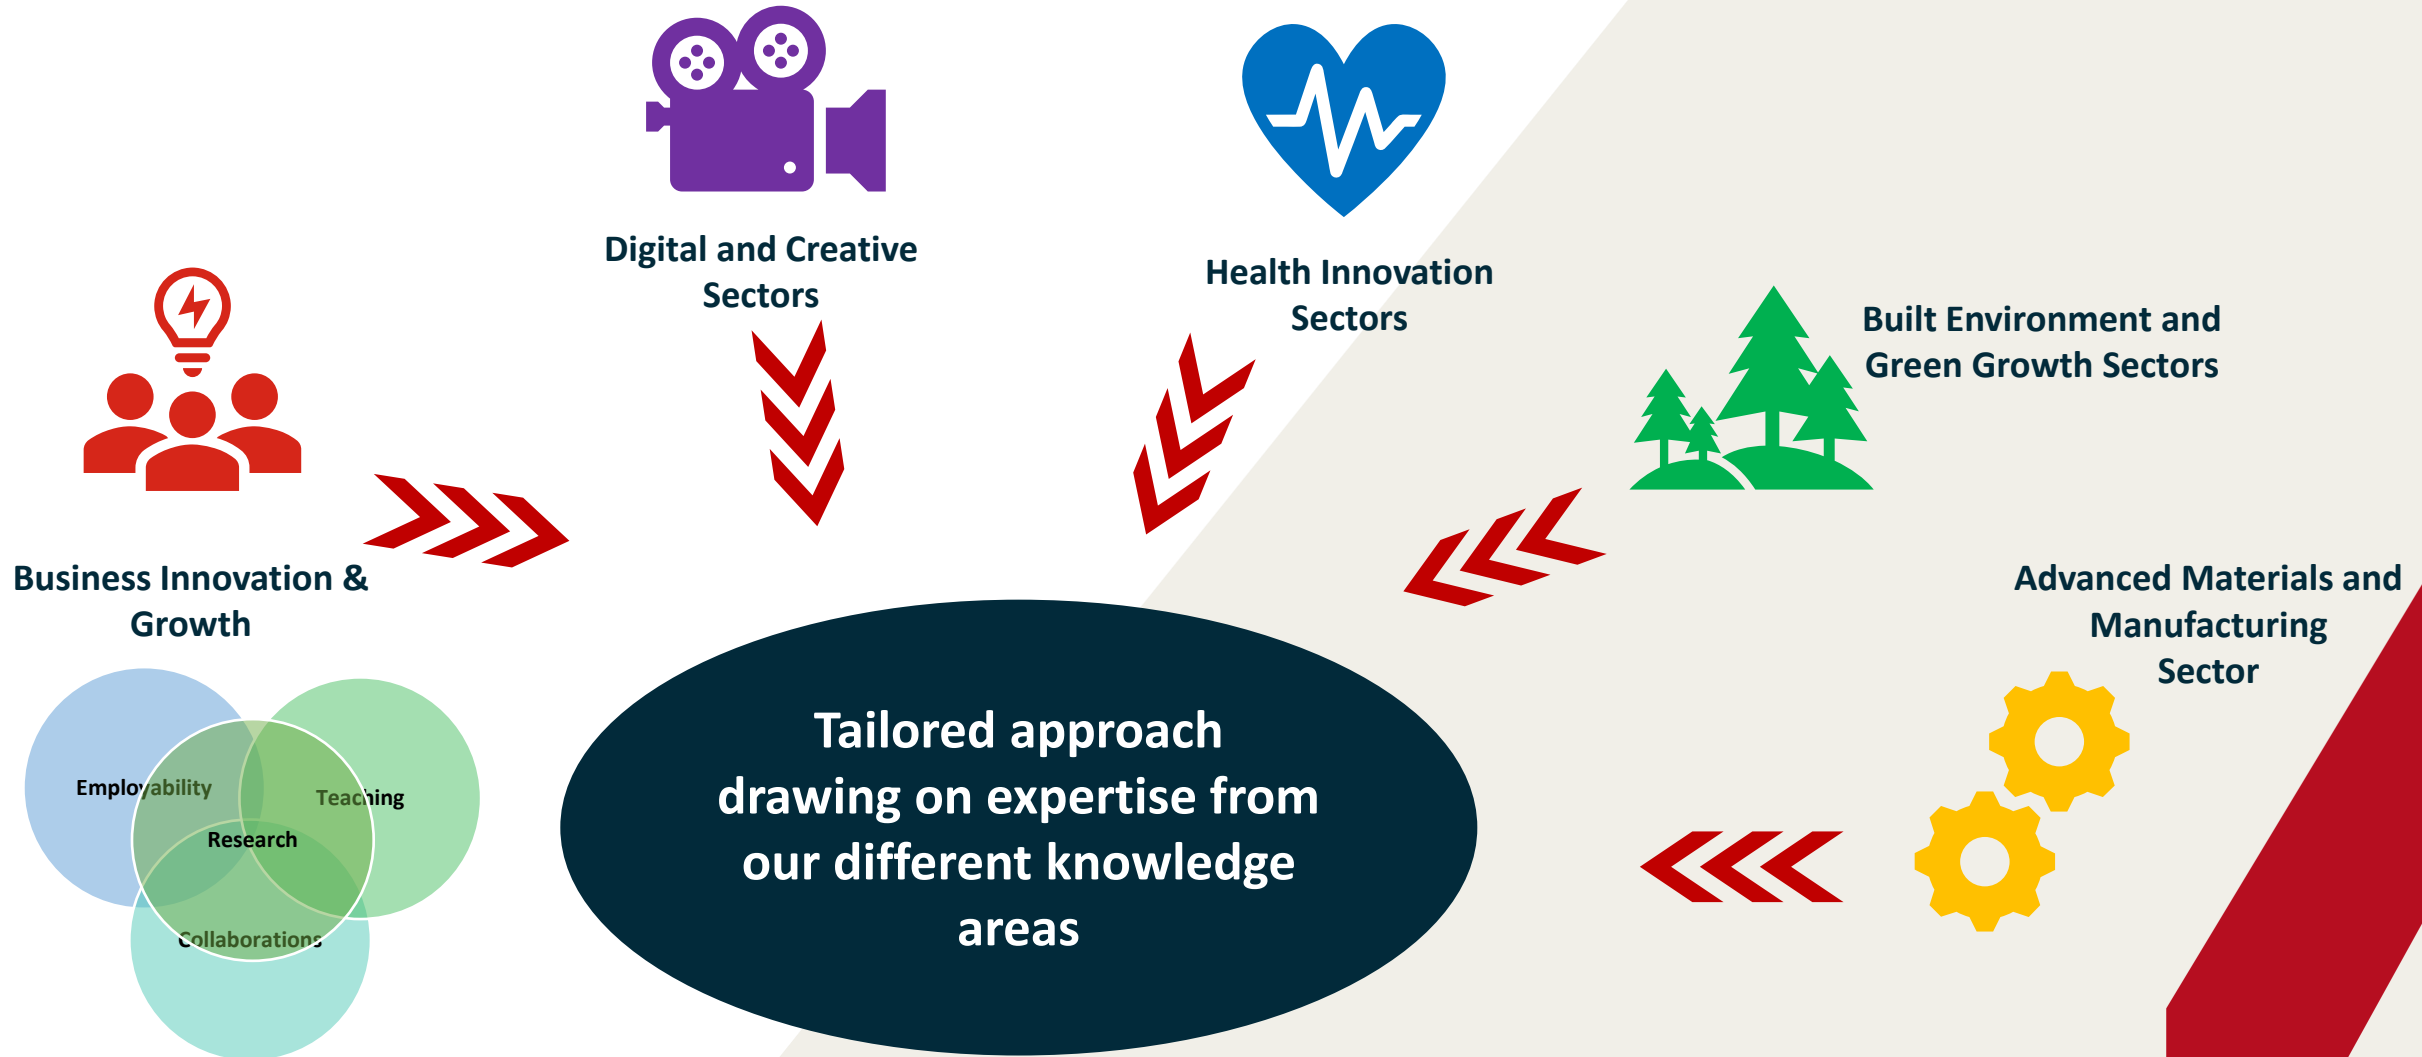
Digital and Creative Sectors

Health Innovation Sectors

Built Environment and Green Growth Sectors

Business Innovation & Growth

Advanced Materials and Manufacturing Sector

Employability

Teaching

Research

Collaborations

Tailored approach drawing on expertise from our different knowledge areas